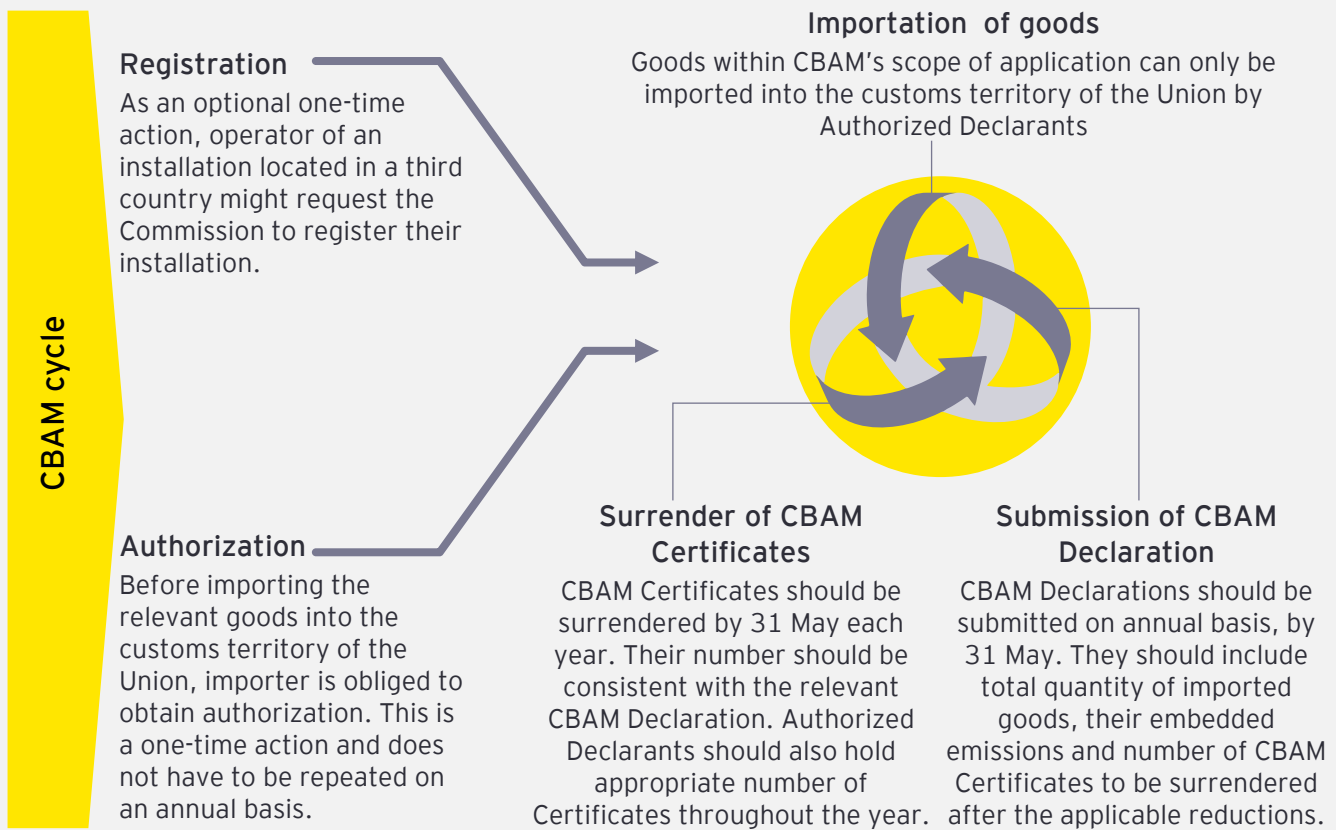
CBAM cycle

Registration
As an optional one-time action, operator of an installation located in a third country might request the Commission to register their installation.

Authorization
Before importing the relevant goods into the customs territory of the Union, importer is obliged to obtain authorization. This is a one-time action and does not have to be repeated on an annual basis.

Importation of goods
Goods within CBAM's scope of application can only be imported into the customs territory of the Union by Authorized Declarants

Surrender of CBAM Certificates
CBAM Certificates should be surrendered by 31 May each year. Their number should be consistent with the relevant CBAM Declaration. Authorized Declarants should also hold appropriate number of Certificates throughout the year.

Submission of CBAM Declaration
CBAM Declarations should be submitted on annual basis, by 31 May. They should include total quantity of imported goods, their embedded emissions and number of CBAM Certificates to be surrendered after the applicable reductions.